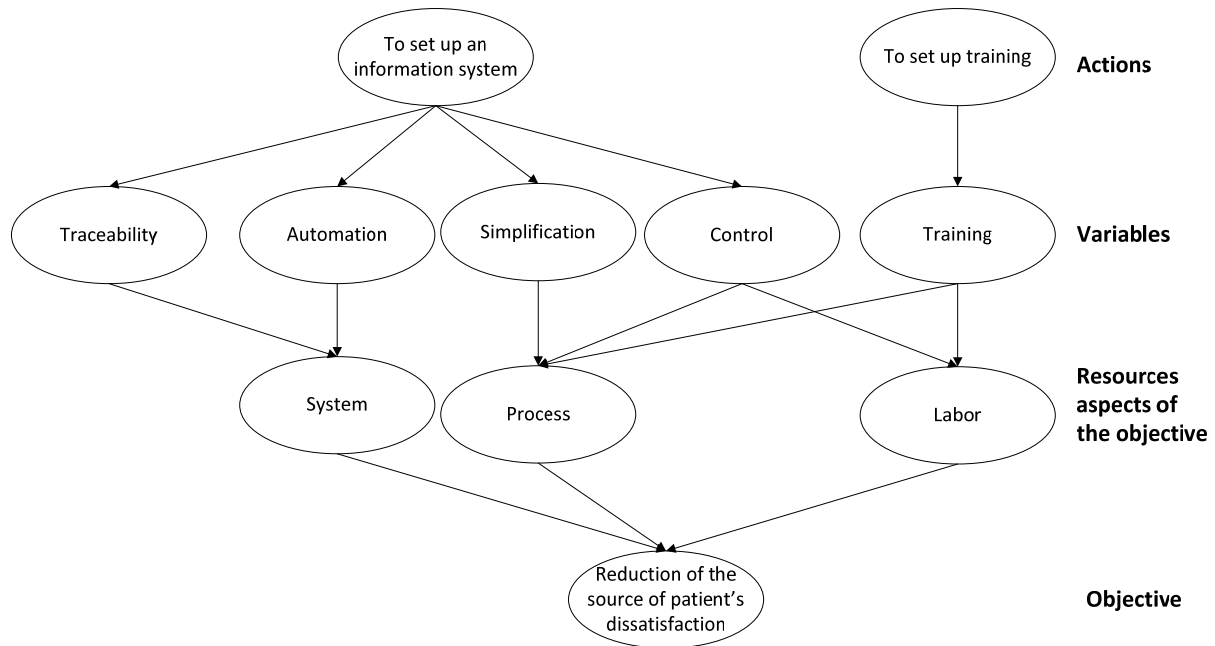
To set up an information system

To set up training

Actions

Traceability

Automation

Simplification

Control

Training

Variables

System

Process

Labor

Resources aspects of the objective

Reduction of the source of patient's dissatisfaction

Objective